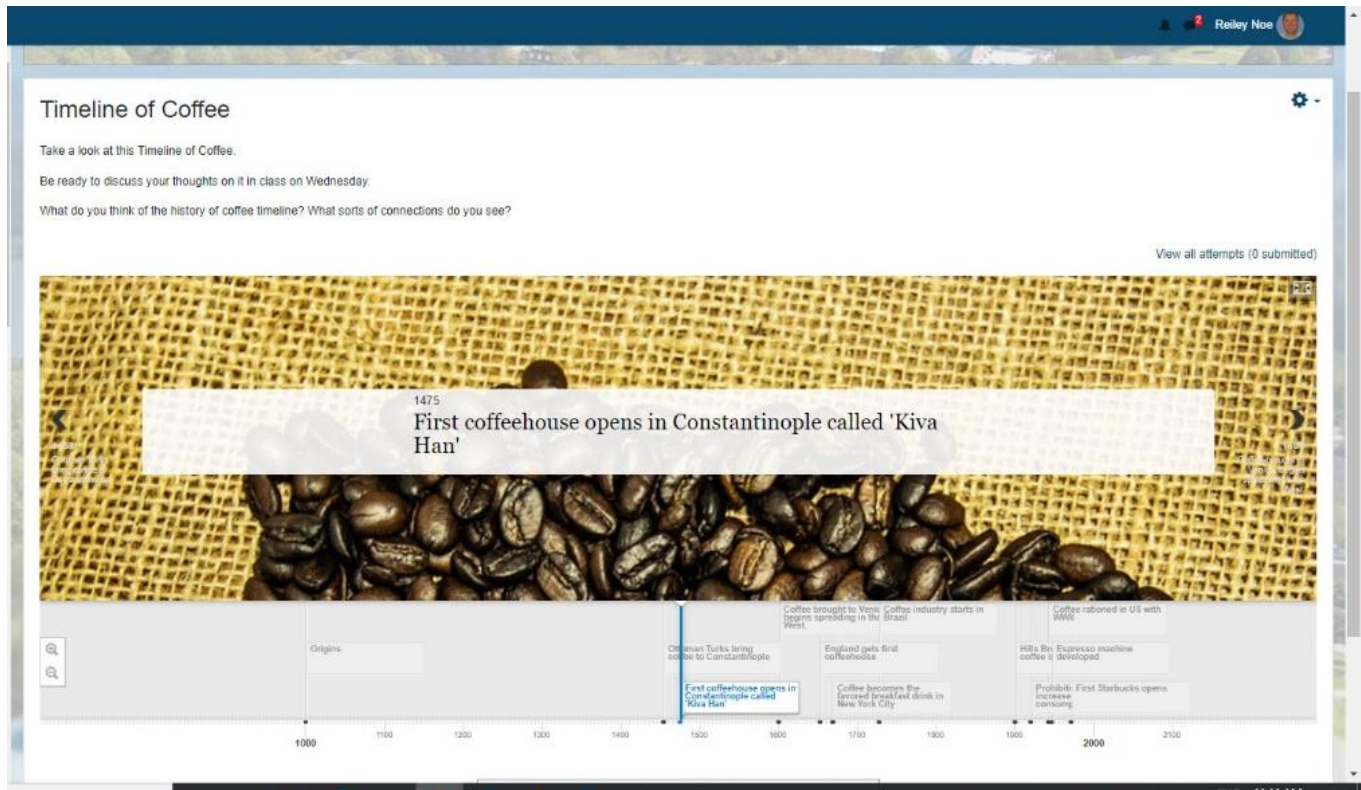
Reiley Noe

Timeline of Coffee

Take a look at this Timeline of Coffee.

Be ready to discuss your thoughts on it in class on Wednesday.

What do you think of the history of coffee timeline? What sorts of connections do you see?

View all attempts (0 submitted)

1475
First coffeehouse opens in Constantinople called 'Kiva Han'

Origins

Ottoman Turks bring coffee to Constantinople

First coffeehouse opens in Constantinople called 'Kiva Han'

Coffee brought to Venice begins spreading in the West

Coffee industry starts in Brazil

England gets first coffeehouse

Coffee becomes the favored breakfast drink in New York City

Hills Br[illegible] coffee i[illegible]

Prohibiti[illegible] increase consump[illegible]

Coffee rationed in US with WWII

Espresso machine developed

First Starbucks opens

1000 1100 1200 1300 1400 1500 1600 1700 1800 1900 2000 2100